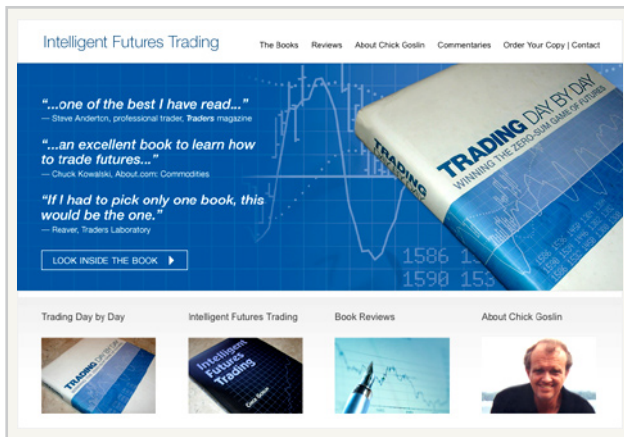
Intelligent Futures Trading

The Books Reviews About Chick Goslin Commentaries Order Your Copy | Contact

"...one of the best I have read..."
— Steve Anderton, professional trader, Traders magazine

"...an excellent book to learn how to trade futures..."
— Chuck Kowalski, About.com: Commodities

"If I had to pick only one book, this would be the one."
— Reaver, Traders Laboratory

LOOK INSIDE THE BOOK

TRADING DAY BY DAY
WINNING THE ZERO-SUM GAME OF FUTURES

TRADING

1586 1
1590 153

Trading Day by Day

Intelligent Futures Trading

Book Reviews

About Chick Goslin

TRADING

Intelligent Futures Trading